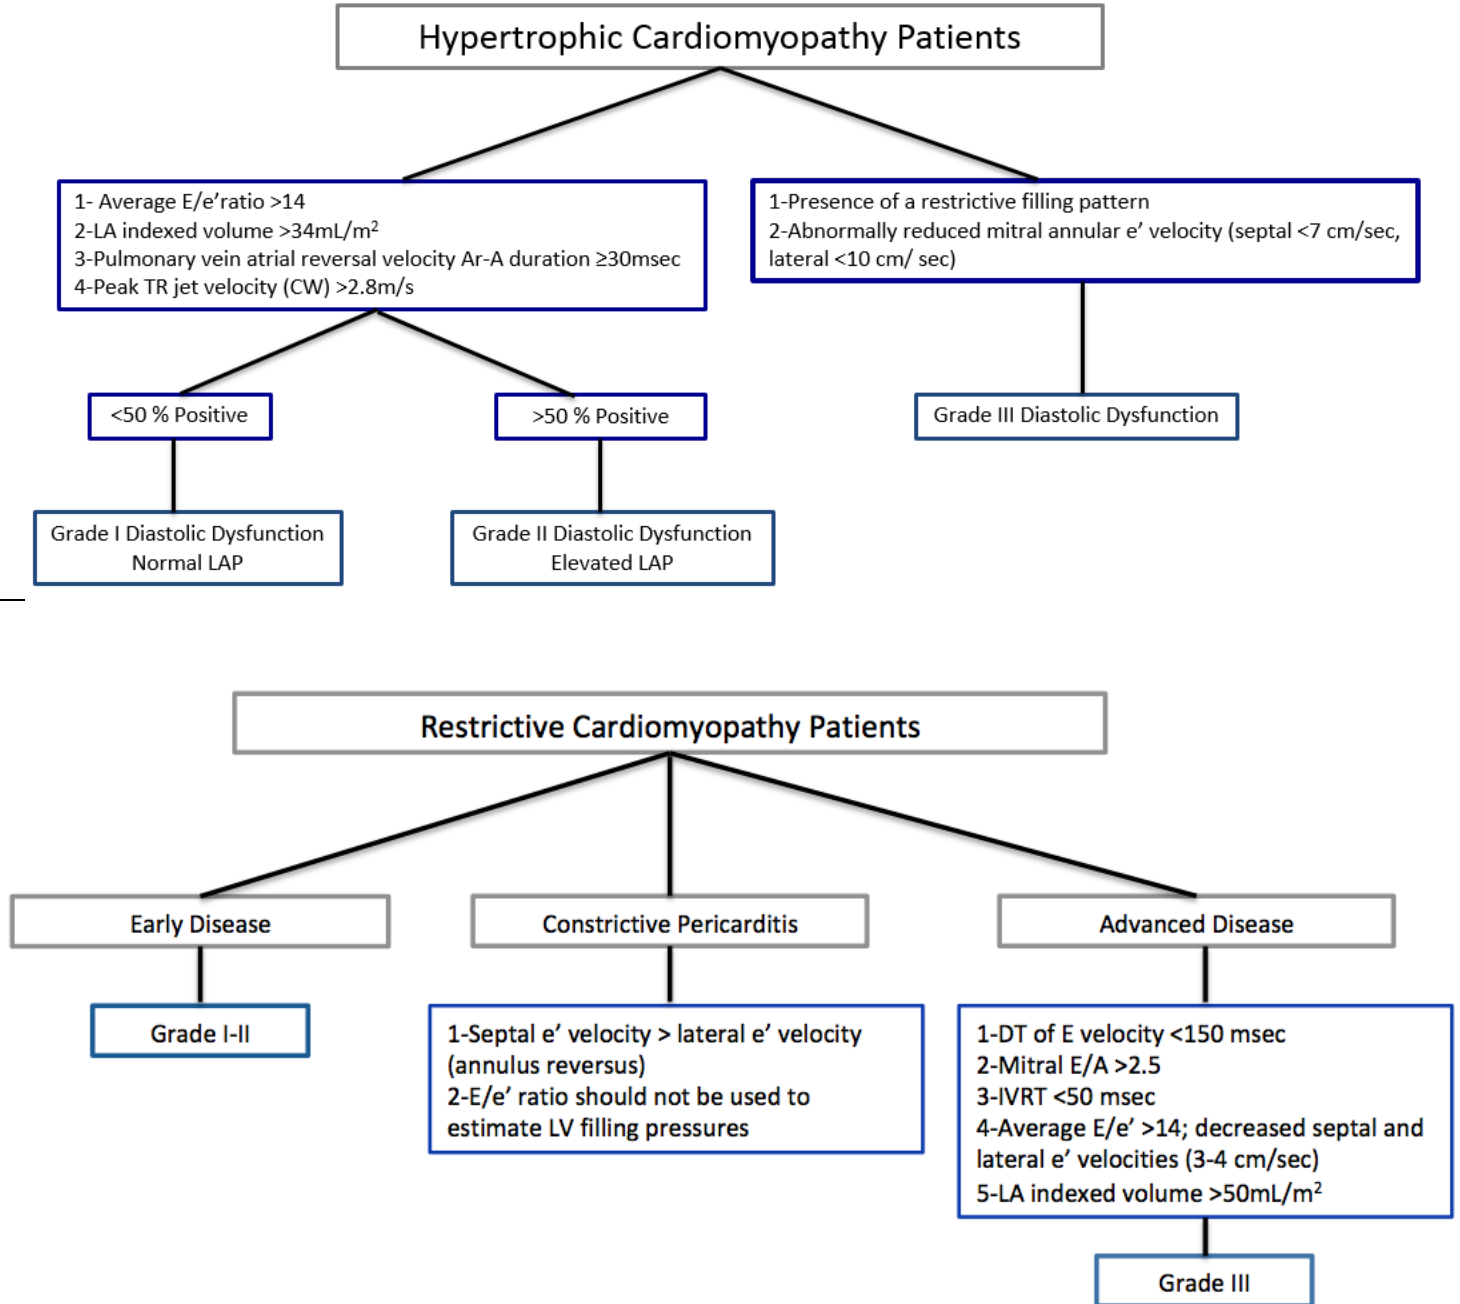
Hypertrophic Cardiomyopathy Patients

1- Average E/e'ratio >14
2-LA indexed volume >34mL/m$^2$
3-Pulmonary vein atrial reversal velocity Ar-A duration ≥30msec
4-Peak TR jet velocity (CW) >2.8m/s

1-Presence of a restrictive filling pattern
2-Abnormally reduced mitral annular e' velocity (septal <7 cm/sec, lateral <10 cm/ sec)

<50 % Positive

>50 % Positive

Grade III Diastolic Dysfunction

Grade I Diastolic Dysfunction
Normal LAP

Grade II Diastolic Dysfunction
Elevated LAP

Restrictive Cardiomyopathy Patients

Early Disease

Constrictive Pericarditis

Advanced Disease

Grade I-II

1-Septal e' velocity > lateral e' velocity (annulus reversus)
2-E/e' ratio should not be used to estimate LV filling pressures

1-DT of E velocity <150 msec
2-Mitral E/A >2.5
3-IVRT <50 msec
4-Average E/e' >14; decreased septal and lateral e' velocities (3-4 cm/sec)
5-LA indexed volume >50mL/m$^2$

Grade III